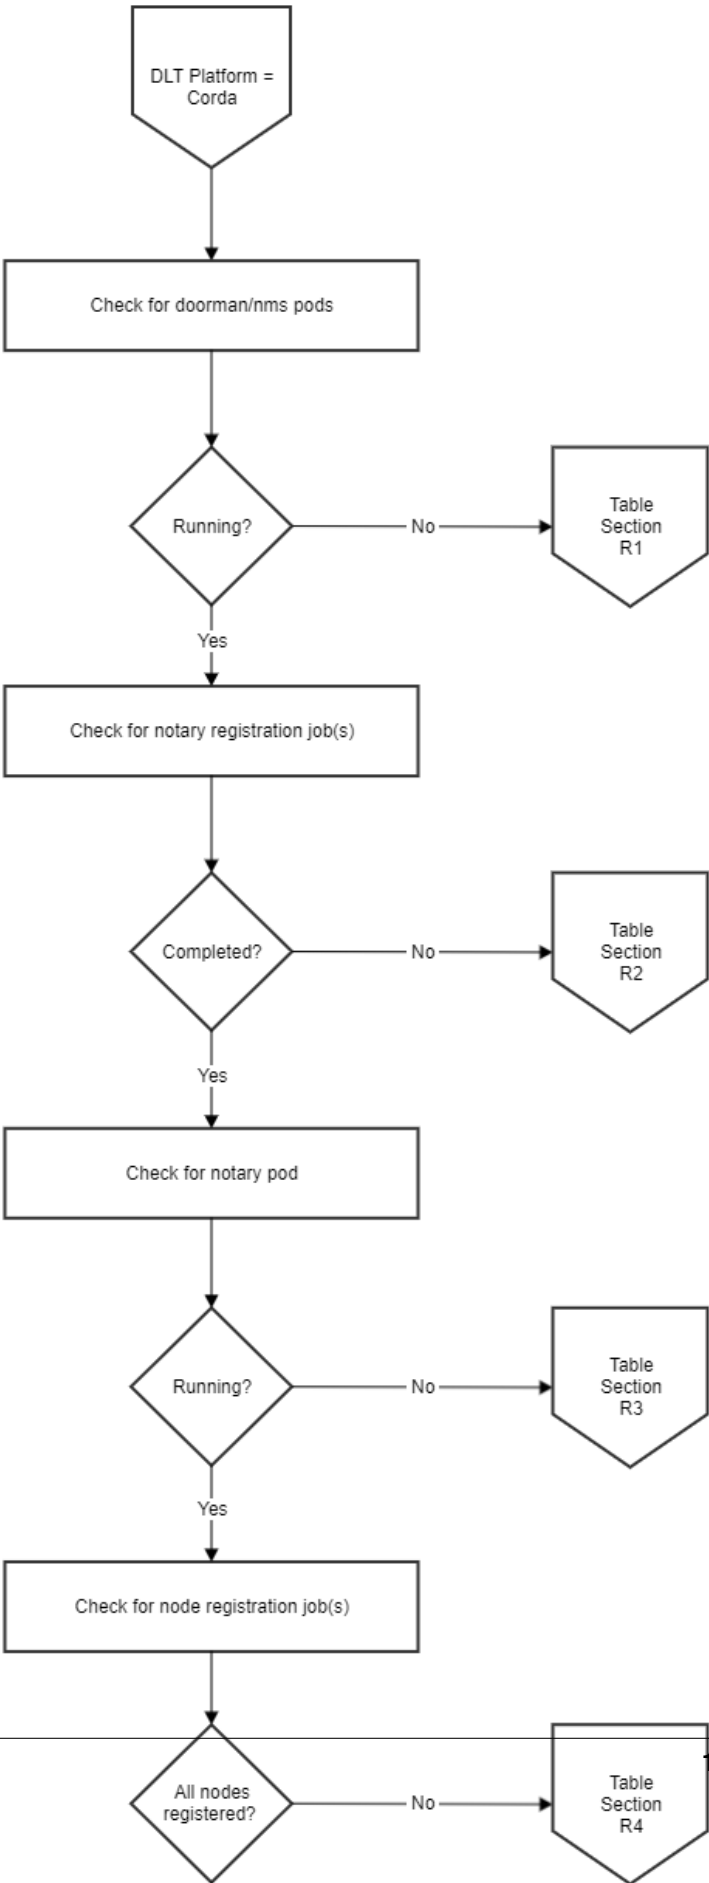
DLT Platform = Corda

Check for doorman/nms pods

Running?

No

Table Section R1

Yes

Check for notary registration job(s)

Completed?

No

Table Section R2

Yes

Check for notary pod

Running?

No

Table Section R3

Yes

Check for node registration job(s)

All nodes registered?

No

Table Section R4